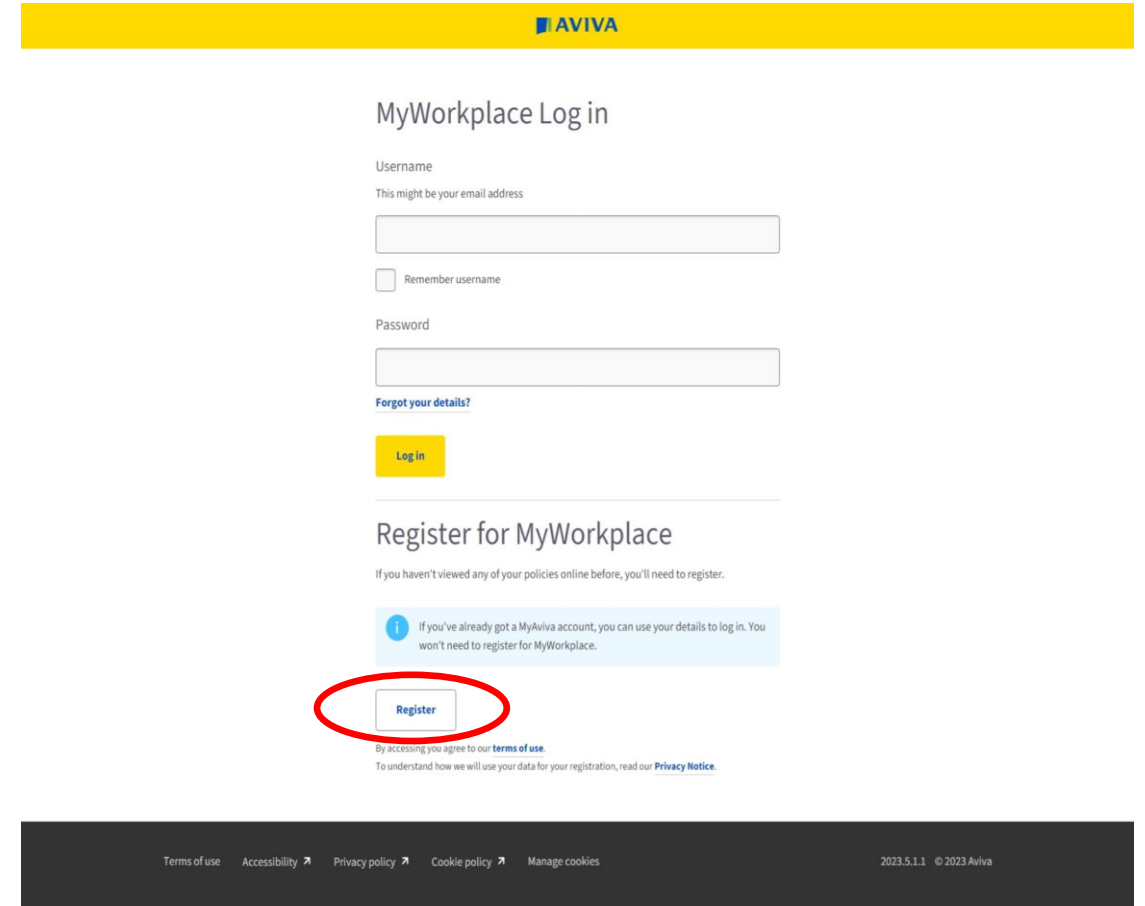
AVIVA

MyWorkplace Log in

Username

This might be your email address

Remember username

Password

Forgot your details?

Log in

Register for MyWorkplace

If you haven't viewed any of your policies online before, you'll need to register.

If you've already got a MyAviva account, you can use your details to log in. You won't need to register for MyWorkplace.

Register

By accessing you agree to our terms of use.
To understand how we will use your data for your registration, read our Privacy Notice.

Terms of use Accessibility ↗ Privacy policy ↗ Cookie policy ↗ Manage cookies

2023.5.1.1 © 2023 Aviva